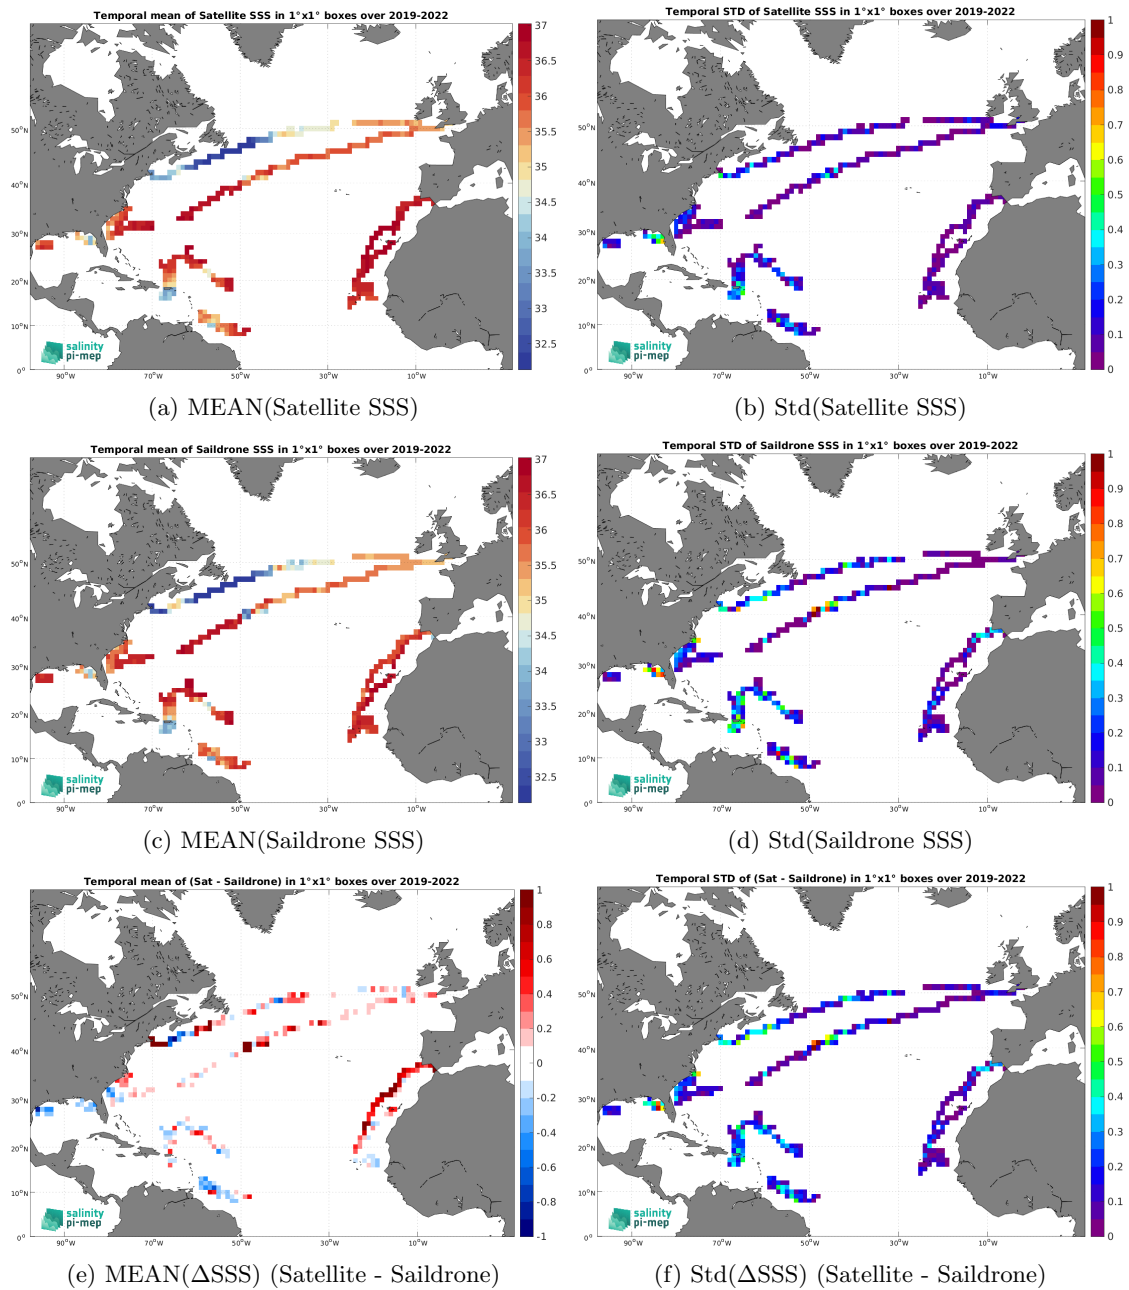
Temporal mean of Satellite SSS in 1°x1° boxes over 2019-2022

37
36.5
36
35.5
35
34.5
34
33.5
33
32.5

50°N
40°N
30°N
20°N
10°N
0°

90°W 70°W 50°W 30°W 10°W

salinity
pi-mep

(a) MEAN(Satellite SSS)

Temporal STD of Satellite SSS in 1°x1° boxes over 2019-2022

1
0.9
0.8
0.7
0.6
0.5
0.4
0.3
0.2
0.1
0

50°N
40°N
30°N
20°N
10°N
0°

90°W 70°W 50°W 30°W 10°W

salinity
pi-mep

(b) Std(Satellite SSS)

Temporal mean of Saildrone SSS in 1°x1° boxes over 2019-2022

37
36.5
36
35.5
35
34.5
34
33.5
33
32.5

50°N
40°N
30°N
20°N
10°N
0°

90°W 70°W 50°W 30°W 10°W

salinity
pi-mep

(c) MEAN(Saildrone SSS)

Temporal STD of Saildrone SSS in 1°x1° boxes over 2019-2022

1
0.9
0.8
0.7
0.6
0.5
0.4
0.3
0.2
0.1
0

50°N
40°N
30°N
20°N
10°N
0°

90°W 70°W 50°W 30°W 10°W

salinity
pi-mep

(d) Std(Saildrone SSS)

Temporal mean of (Sat - Saildrone) in 1°x1° boxes over 2019-2022

1
0.8
0.6
0.4
0.2
0
-0.2
-0.4
-0.6
-0.8
-1

50°N
40°N
30°N
20°N
10°N
0°

90°W 70°W 50°W 30°W 10°W

salinity
pi-mep

(e) MEAN(ΔSSS) (Satellite - Saildrone)

Temporal STD of (Sat - Saildrone) in 1°x1° boxes over 2019-2022

1
0.9
0.8
0.7
0.6
0.5
0.4
0.3
0.2
0.1
0

50°N
40°N
30°N
20°N
10°N
0°

90°W 70°W 50°W 30°W 10°W

salinity
pi-mep

(f) Std(ΔSSS) (Satellite - Saildrone)